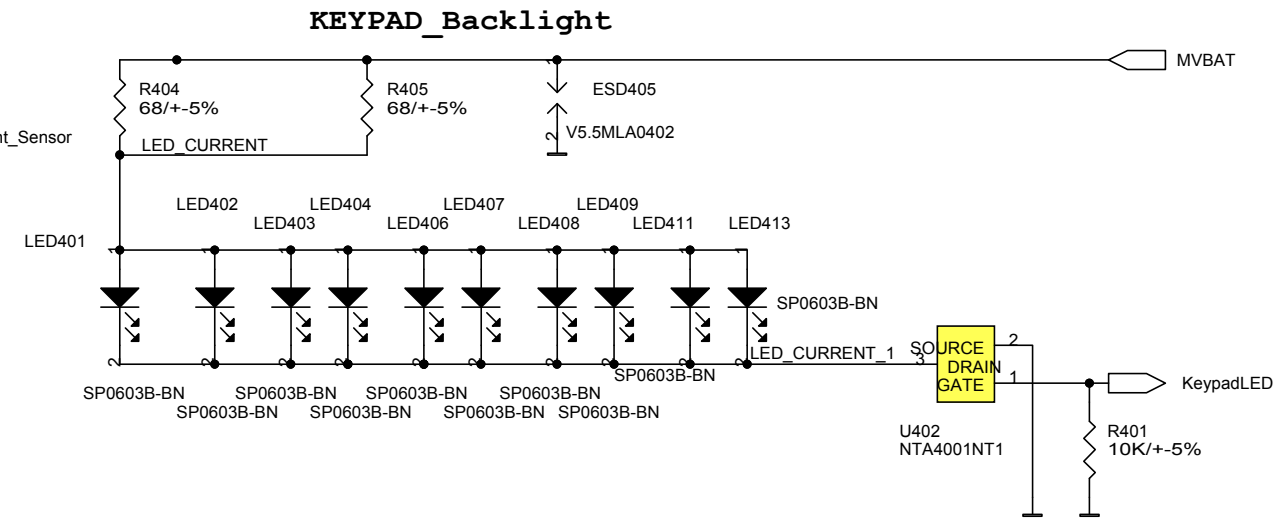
KEYPAD_Backlight

MVBAT

R404
68/+-5%

R405
68/+-5%

ESD405
V5.5MLA0402

t_Sensor

LED_CURRENT

LED402
LED403
LED404
LED406
LED407
LED408
LED409
LED411
LED413

LED401

SP0603B-BN

LED_CURRENT_1

SOURCE
DRAIN
GATE

2
3
1

KeypadLED

SP0603B-BN
SP0603B-BN
SP0603B-BN
SP0603B-BN
SP0603B-BN
SP0603B-BN
SP0603B-BN
SP0603B-BN
SP0603B-BN

U402
NTA4001NT1

R401
10K/+-5%